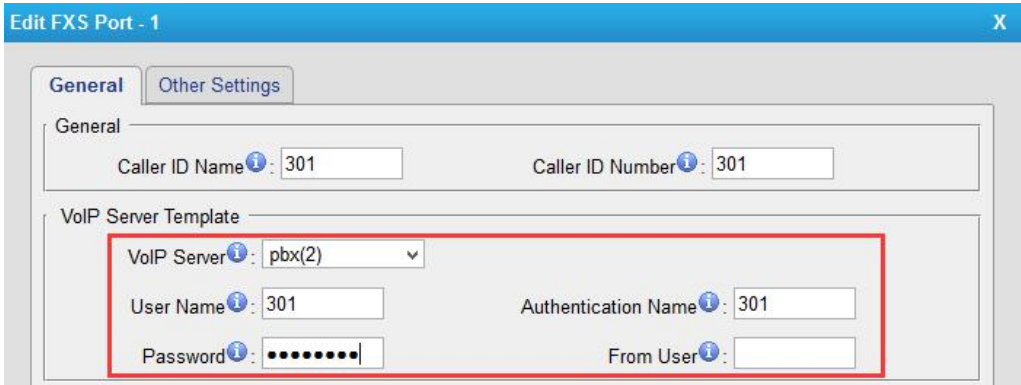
Edit FXS Port - 1

X

General

Other Settings

General

Caller ID Name: 301

Caller ID Number: 301

VoIP Server Template

VoIP Server: pbx(2)

User Name: 301

Authentication Name: 301

Password: •••••••••

From User: